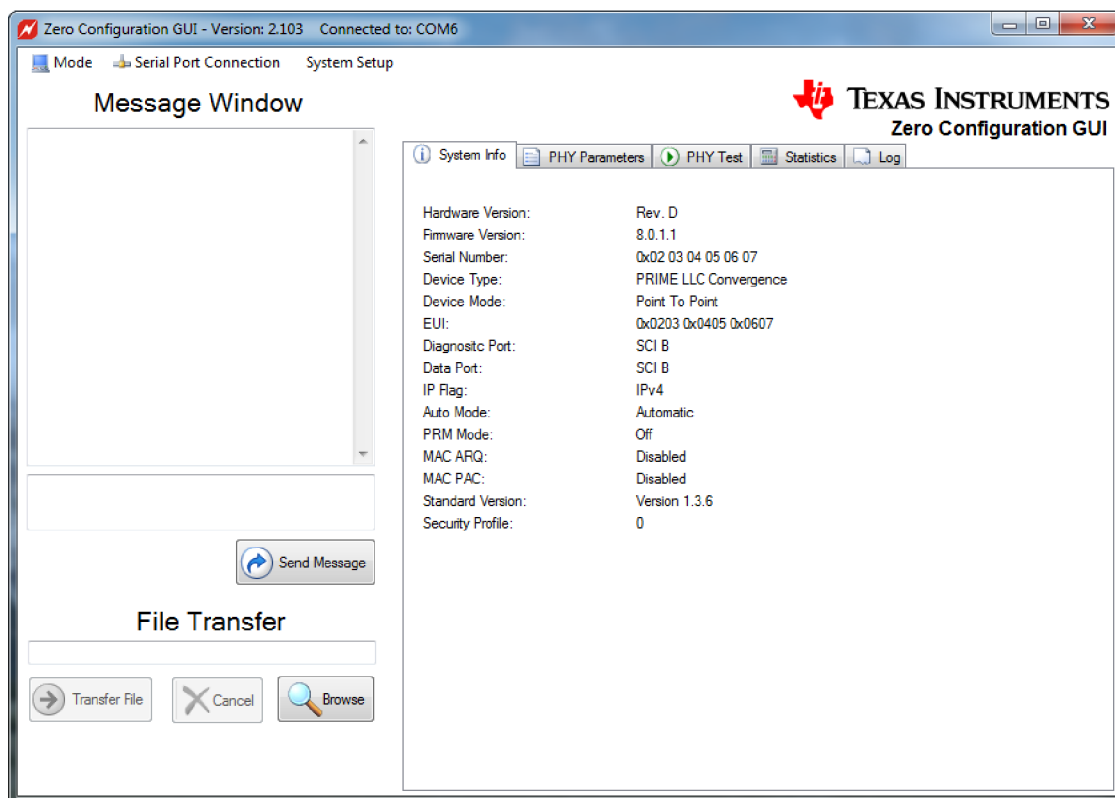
Zero Configuration GUI - Version: 2.103 Connected to: COM6

Mode Serial Port Connection System Setup

Message Window

Send Message

File Transfer

Transfer File Cancel Browse

TEXAS INSTRUMENTS
Zero Configuration GUI

System Info PHY Parameters PHY Test Statistics Log

| | |
|---|---|
| Hardware Version: | Rev. D |
| Firmware Version: | 8.0.1.1 |
| Serial Number: | 0x02 03 04 05 06 07 |
| Device Type: | PRIME LLC Convergence |
| Device Mode: | Point To Point |
| EUI: | 0x0203 0x0405 0x0607 |
| Diagnositc Port: | SCI B |
| Data Port: | SCI B |
| IP Flag: | IPv4 |
| Auto Mode: | Automatic |
| PRM Mode: | Off |
| MAC ARQ: | Disabled |
| MAC PAC: | Disabled |
| Standard Version: | Version 1.3.6 |
| Security Profile: | 0 |